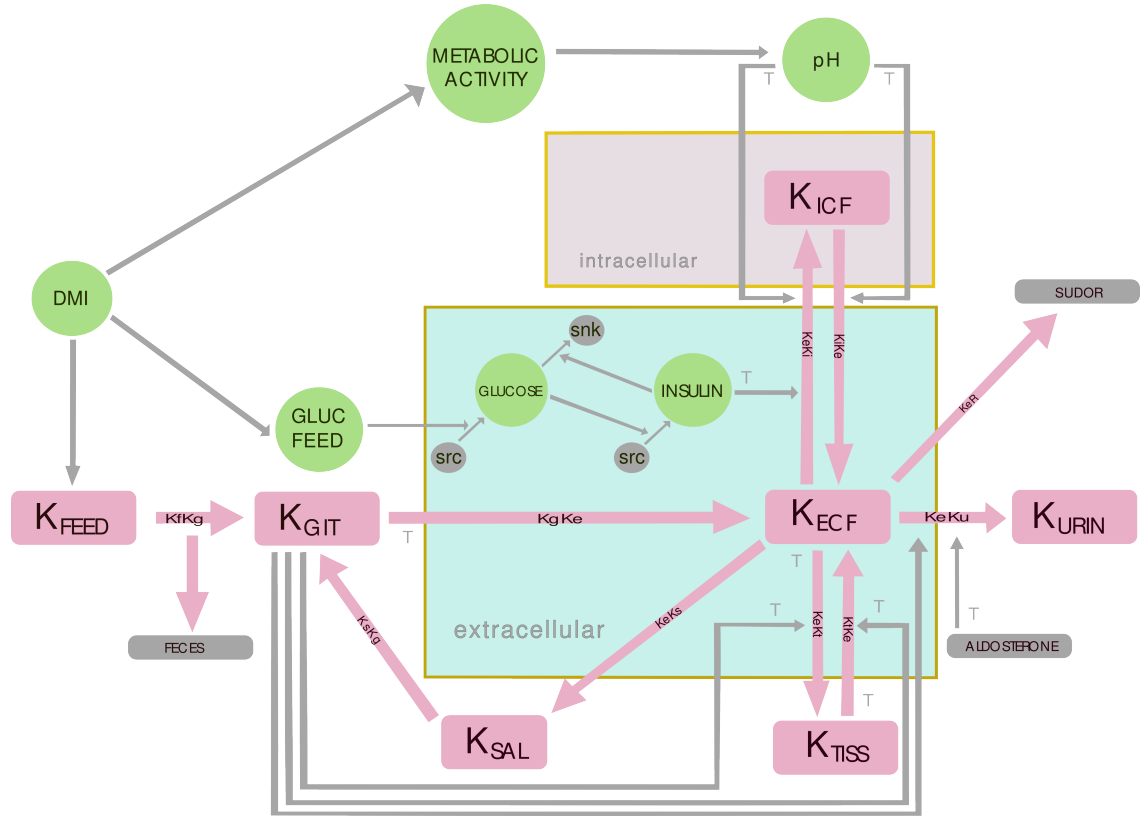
METABOLIC ACTIVITY

pH

T

T

intracellular

$K_{ICF}$

SUDOR

DMI

snk

GLUCOSE

INSULIN

T

KeKi

KiKe

KeR

GLUC FEED

src

src

$K_{FEED}$

KfKg

$K_{GIT}$

KgKe

$K_{ECF}$

KeKu

$K_{URIN}$

T

T

FECES

KeKs

KsKg

extracellular

T

KeKt

KtKe

T

T

ALDOSTERONE

T

$K_{SAL}$

T

$K_{TISS}$